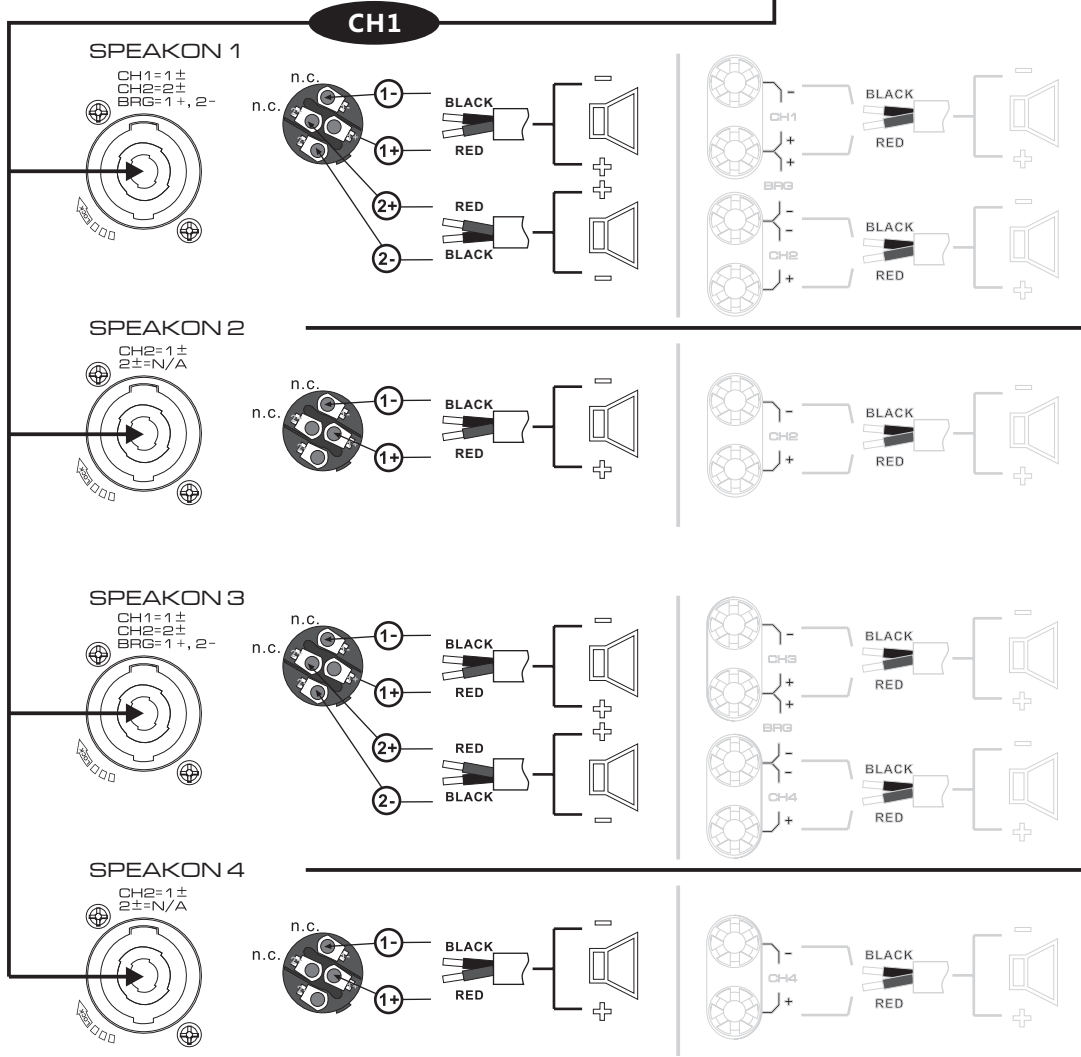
CH1

SPEAKON 1
CH1=1±
CH2=2±
BRG=1+, 2-

n.c.
n.c.
1-
1+
2+
2-
BLACK
RED
RED
BLACK

-
CH1
+
+
BRG
-
-
CH2
+
BLACK
RED
BLACK
RED

SPEAKON 2
CH2=1±
2±=N/A

n.c.
n.c.
1-
1+
BLACK
RED

-
CH2
+
BLACK
RED

SPEAKON 3
CH1=1±
CH2=2±
BRG=1+, 2-

n.c.
n.c.
1-
1+
2+
2-
BLACK
RED
RED
BLACK

-
CH3
+
+
BRG
-
-
CH4
+
BLACK
RED
BLACK
RED

SPEAKON 4
CH2=1±
2±=N/A

n.c.
n.c.
1-
1+
BLACK
RED

-
CH4
+
BLACK
RED